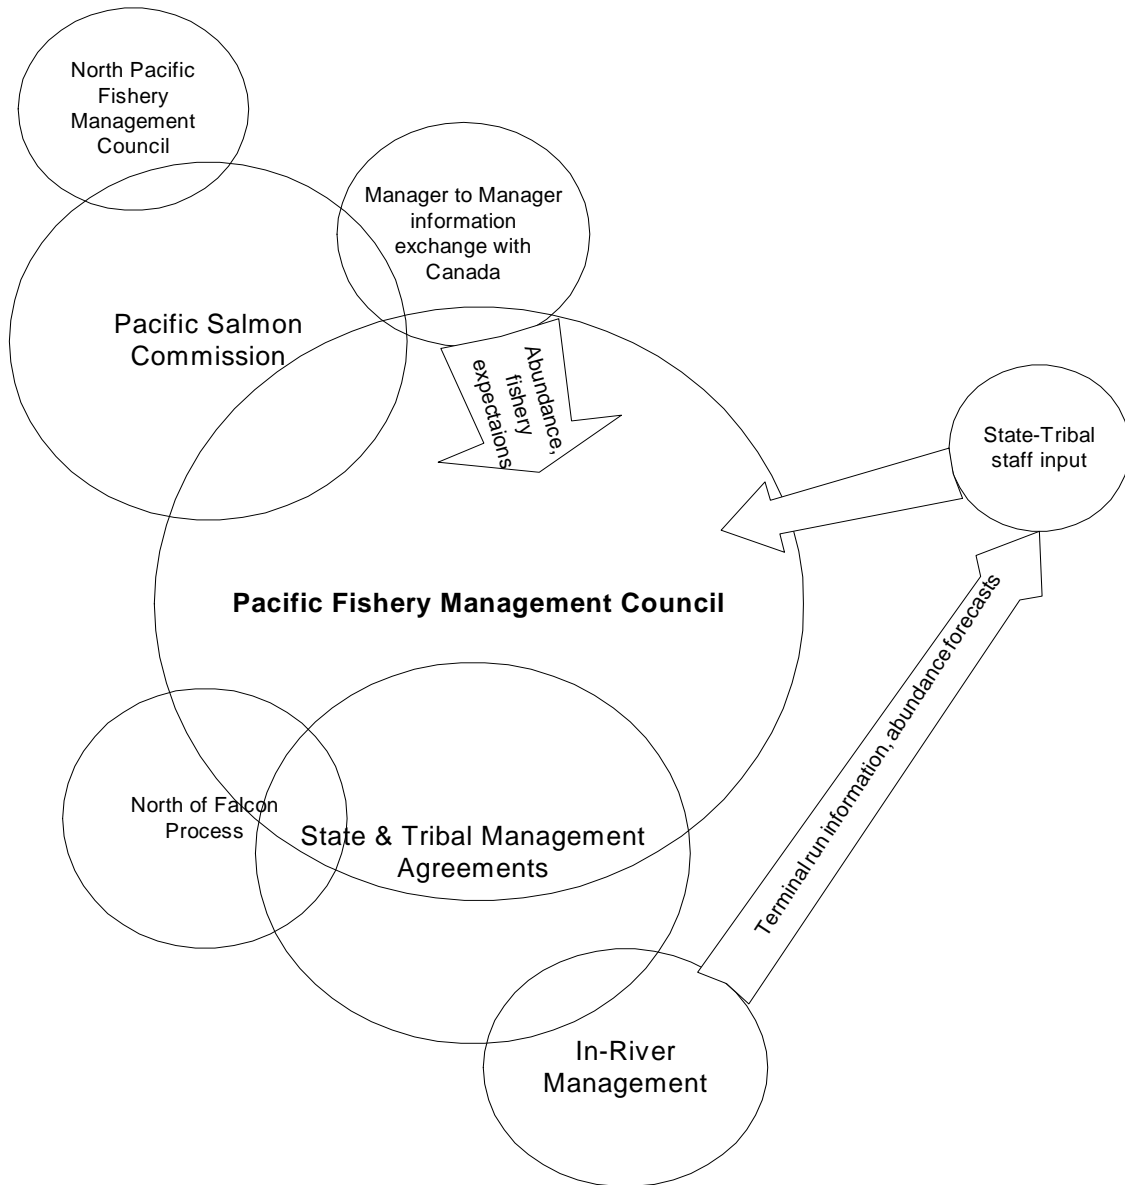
North Pacific Fishery Management Council

Manager to Manager information exchange with Canada

Pacific Salmon Commission

Abundance, fishery expectaions

State-Tribal staff input

Pacific Fishery Management Council

Terminal run information, abundance forecasts

North of Falcon Process

State & Tribal Management Agreements

In-River Management